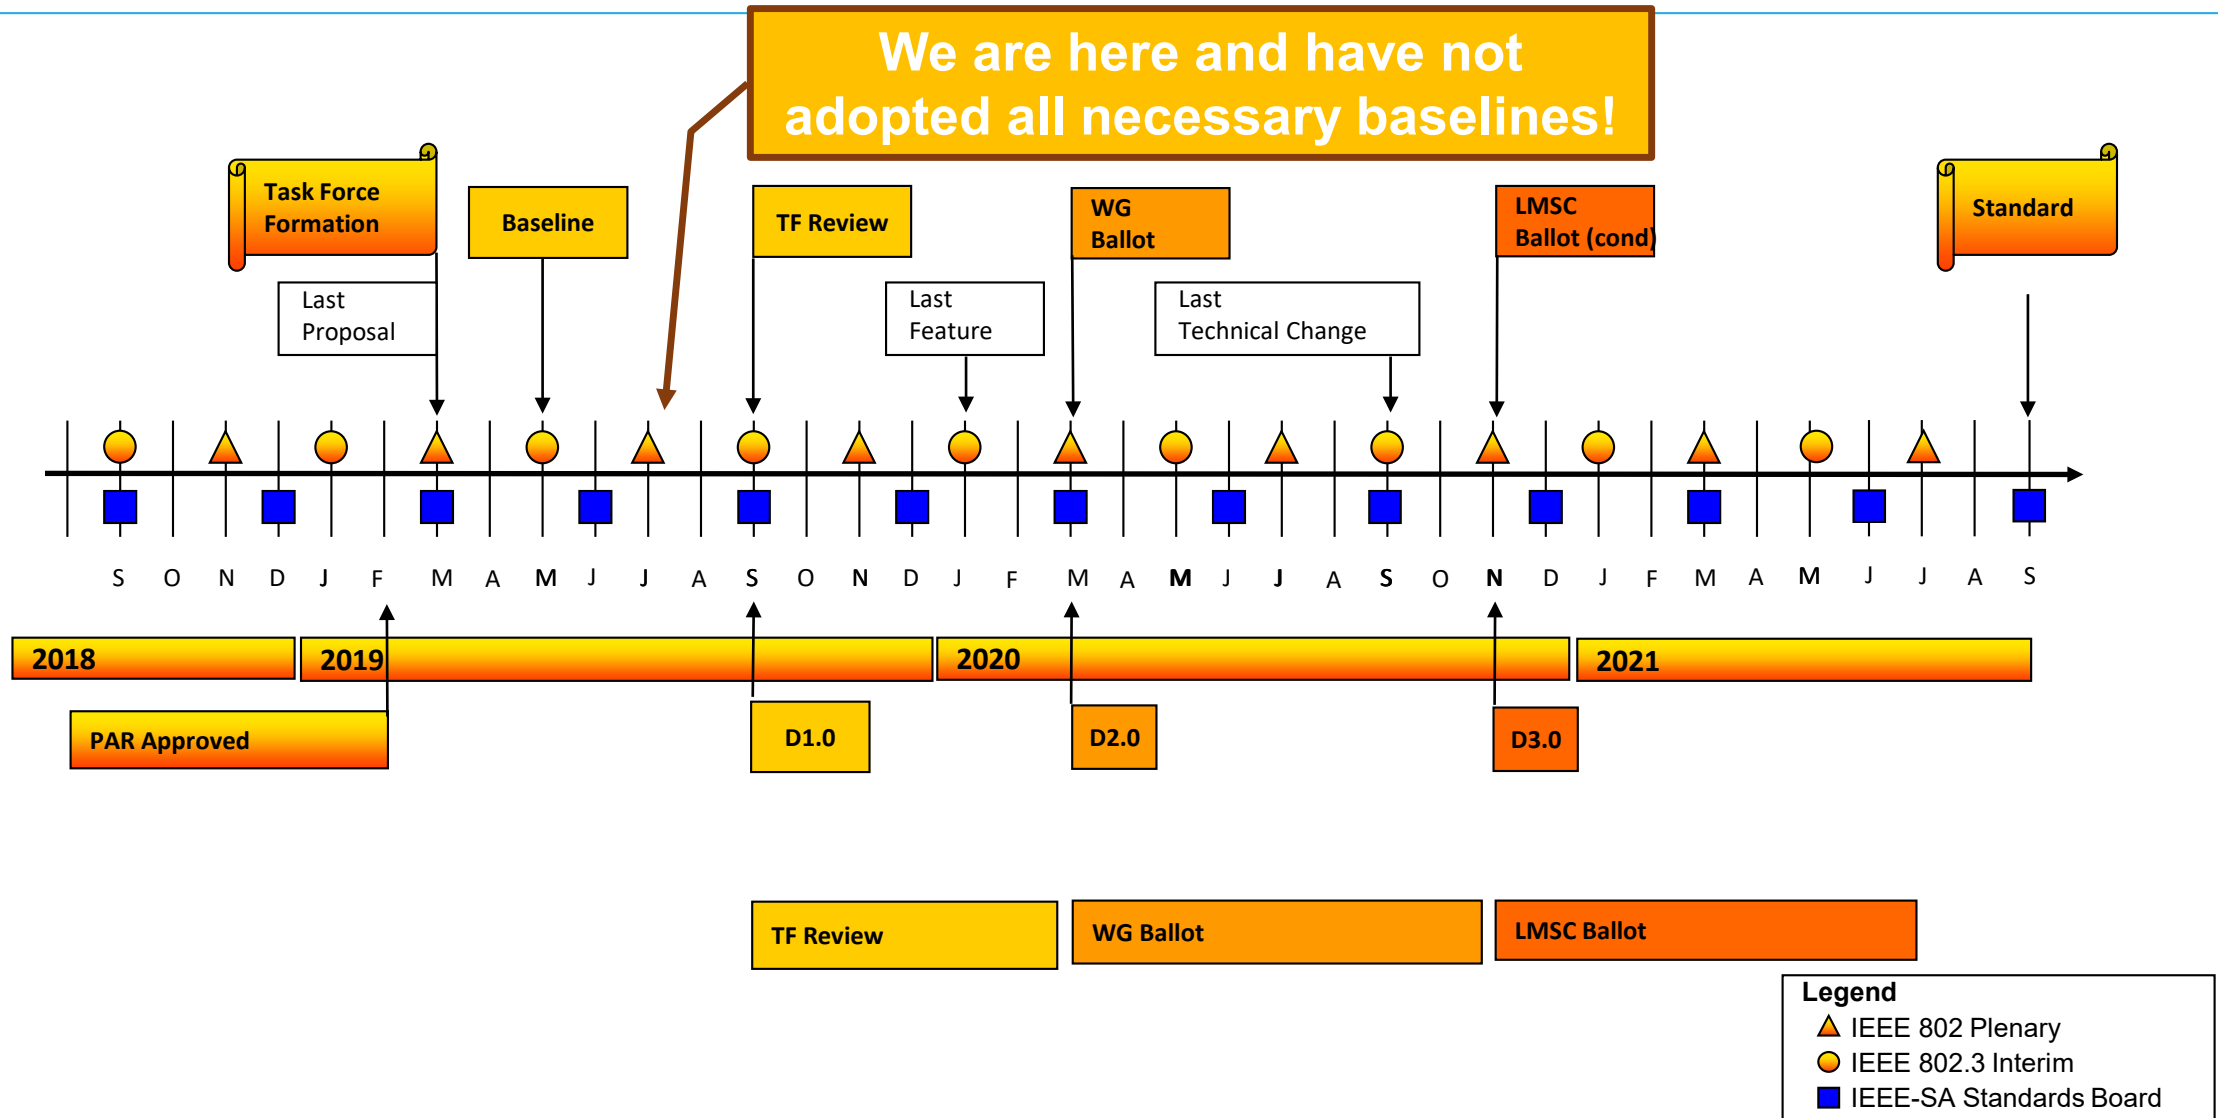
We are here and have not adopted all necessary baselines!

Task Force Formation

Baseline

TF Review

WG Ballot

LMSC Ballot (cond)

Standard

Last Proposal

Last Feature

Last Technical Change

S O N D J F M A M J J A S O N D J F M A M J J A S O N D J F M A M J J A S

2018

2019

2020

2021

PAR Approved

D1.0

D2.0

D3.0

TF Review

WG Ballot

LMSC Ballot

Legend
IEEE 802 Plenary
IEEE 802.3 Interim
IEEE-SA Standards Board